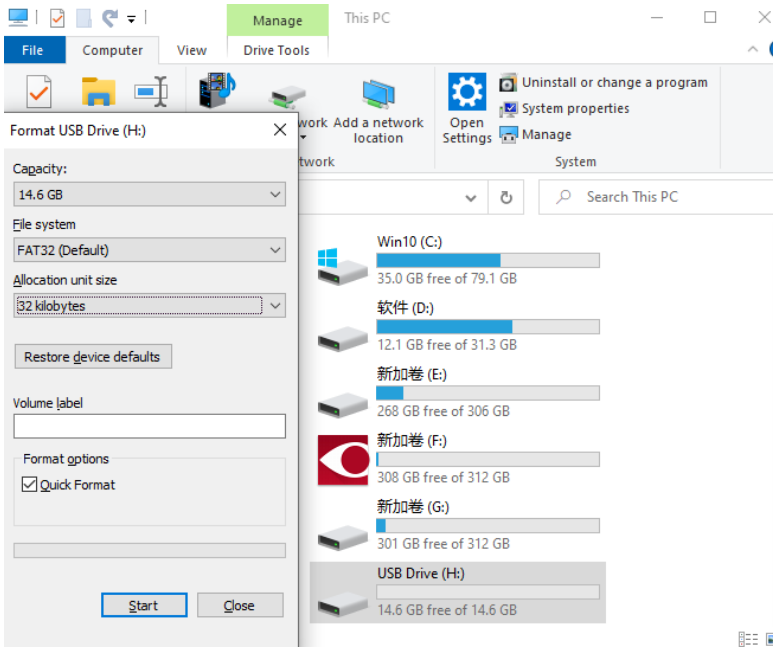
Manage
This PC
File
Computer
View
Drive Tools
twork
Add a network location
twork
Open Settings
Uninstall or change a program
System properties
Manage
System
Search This PC

Format USB Drive (H:)
Capacity:
14.6 GB
File system
FAT32 (Default)
Allocation unit size
32 kilobytes
Restore device defaults
Volume label
Format options
Quick Format
Start
Close

Win10 (C:)
35.0 GB free of 79.1 GB
软件 (D:)
12.1 GB free of 31.3 GB
新加卷 (E:)
268 GB free of 306 GB
新加卷 (F:)
308 GB free of 312 GB
新加卷 (G:)
301 GB free of 312 GB
USB Drive (H:)
14.6 GB free of 14.6 GB